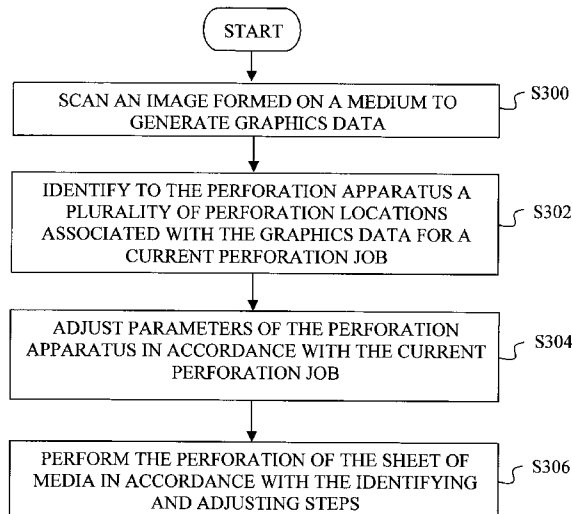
START

SCAN AN IMAGE FORMED ON A MEDIUM TO GENERATE GRAPHICS DATA

S300

IDENTIFY TO THE PERFORATION APPARATUS A PLURALITY OF PERFORATION LOCATIONS ASSOCIATED WITH THE GRAPHICS DATA FOR A CURRENT PERFORATION JOB

S302

ADJUST PARAMETERS OF THE PERFORATION APPARATUS IN ACCORDANCE WITH THE CURRENT PERFORATION JOB

S304

PERFORM THE PERFORATION OF THE SHEET OF MEDIA IN ACCORDANCE WITH THE IDENTIFYING AND ADJUSTING STEPS

S306